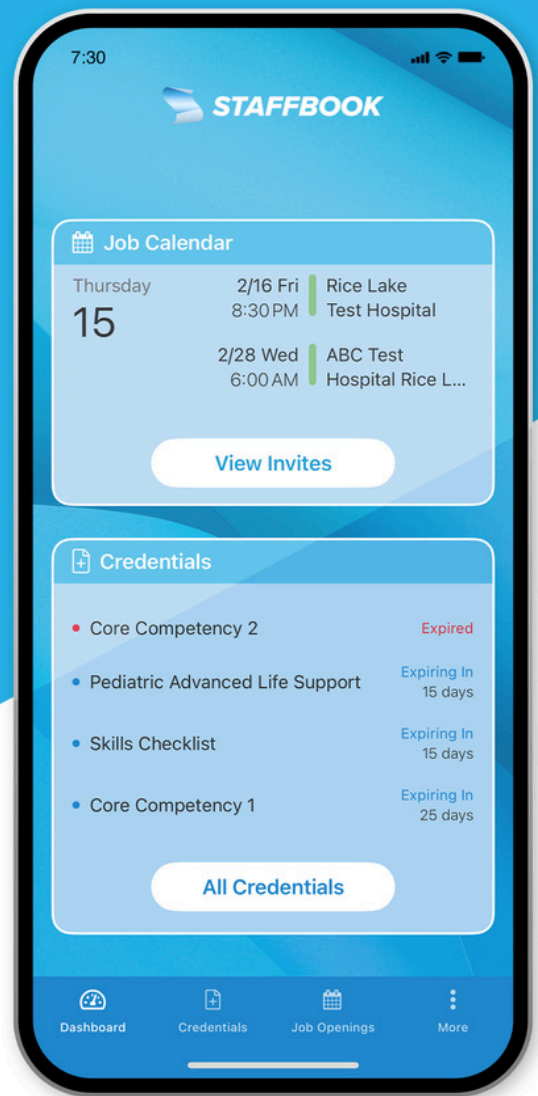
7:30

STAFFBOOK

Job Calendar

Thursday
15

2/16 Fri
8:30 PM
Rice Lake
Test Hospital

2/28 Wed
6:00 AM
ABC Test
Hospital Rice L...

View Invites

Credentials

Core Competency 2 Expired

Pediatric Advanced Life Support Expiring In 15 days

Skills Checklist Expiring In 15 days

Core Competency 1 Expiring In 25 days

All Credentials

Dashboard Credentials Job Openings More